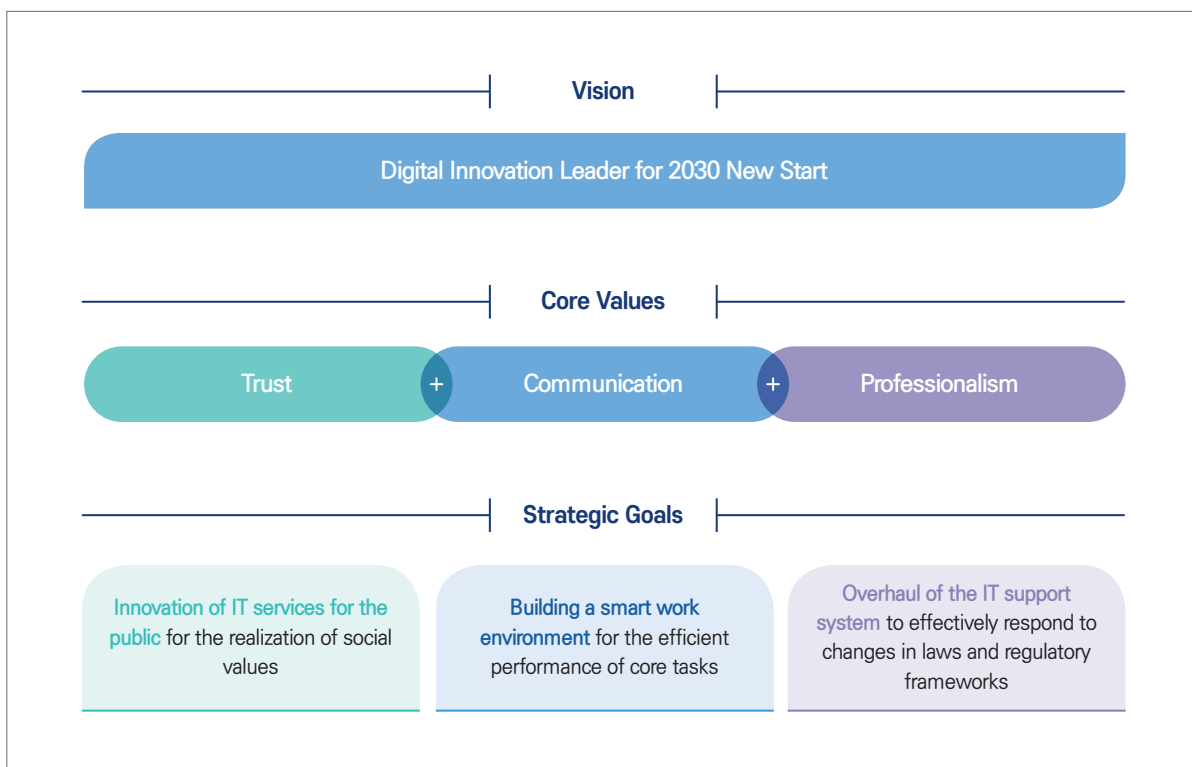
Vision

Digital Innovation Leader for 2030 New Start

Core Values

Trust + Communication + Professionalism

Strategic Goals

Innovation of IT services for the public for the realization of social values

Building a smart work environment for the efficient performance of core tasks

Overhaul of the IT support system to effectively respond to changes in laws and regulatory frameworks